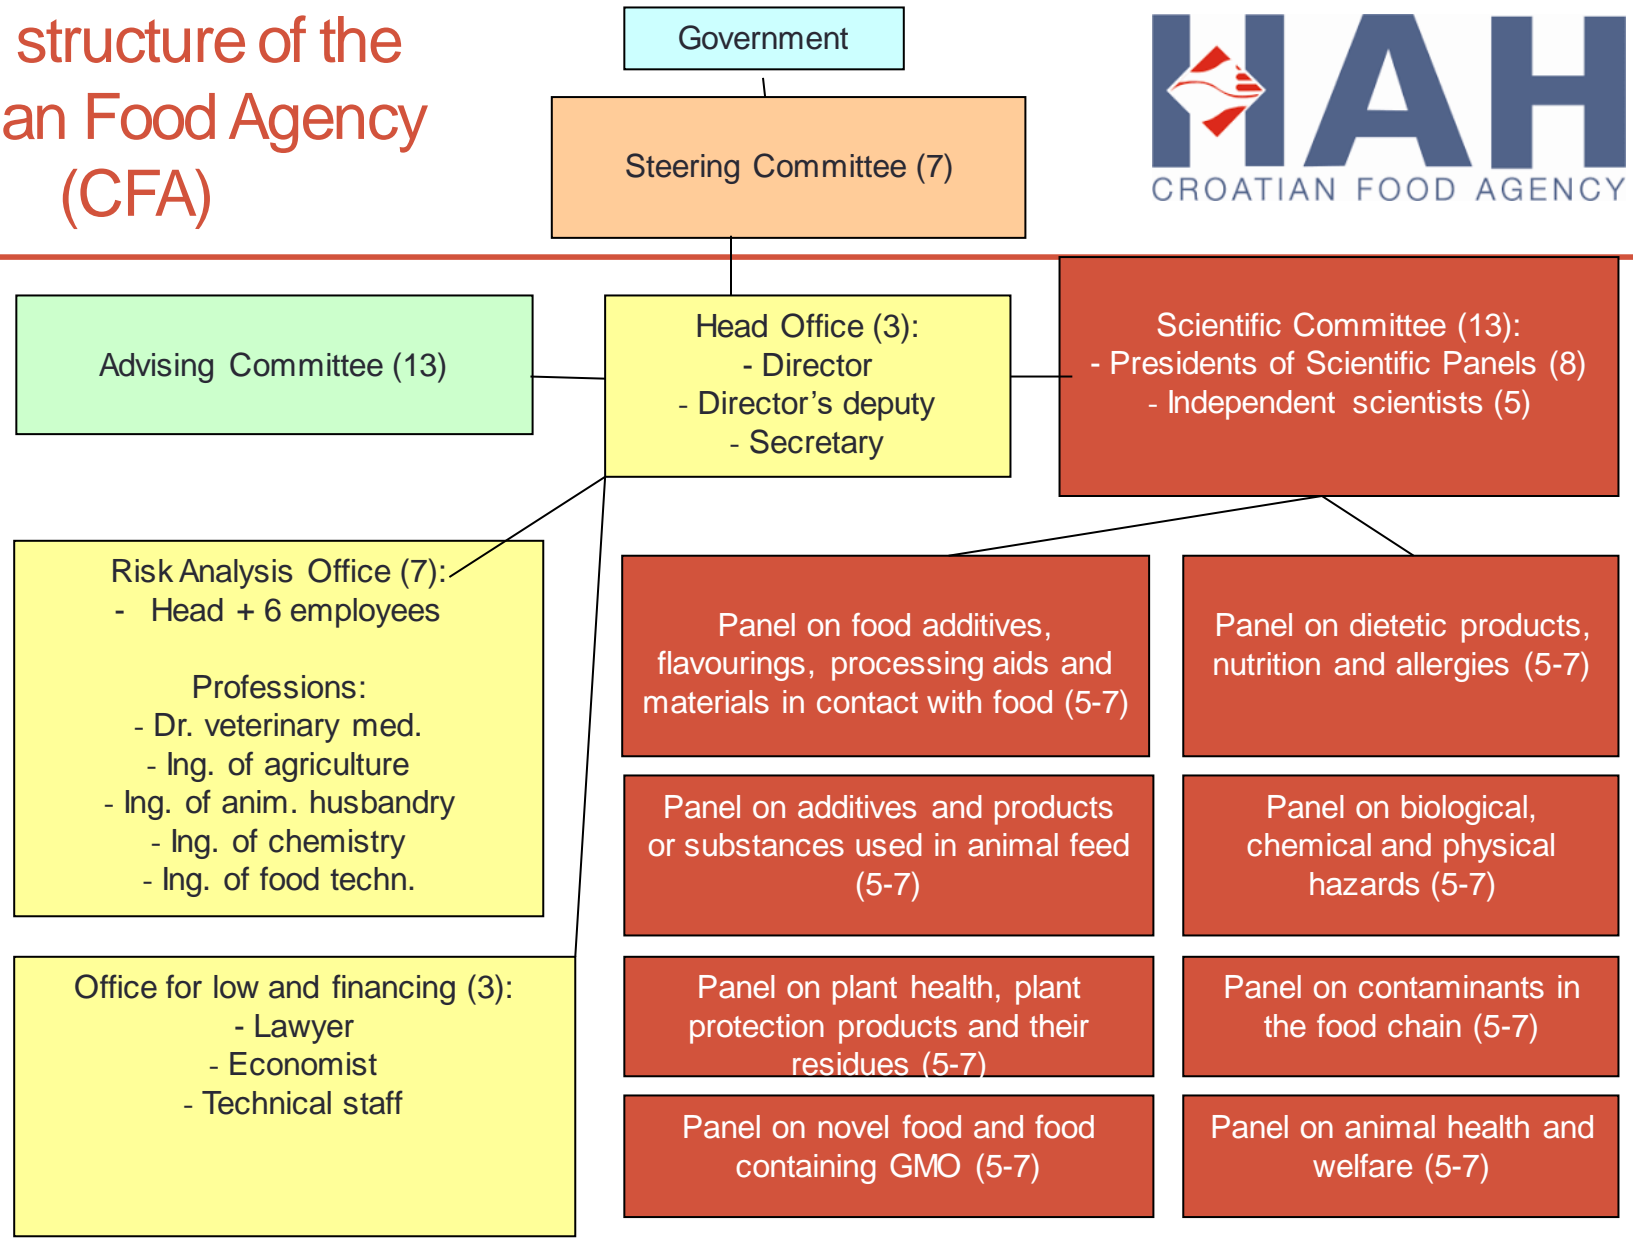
structure of the
an Food Agency
(CFA)

Government

Steering Committee (7)

HAH
CROATIAN FOOD AGENCY

Advising Committee (13)

Head Office (3):
- Director
- Director's deputy
- Secretary

Scientific Committee (13):
- Presidents of Scientific Panels (8)
- Independent scientists (5)

Risk Analysis Office (7):
- Head + 6 employees

Professions:
- Dr. veterinary med.
- Ing. of agriculture
- Ing. of anim. husbandry
- Ing. of chemistry
- Ing. of food techn.

Panel on food additives, flavourings, processing aids and materials in contact with food (5-7)

Panel on dietetic products, nutrition and allergies (5-7)

Panel on additives and products or substances used in animal feed (5-7)

Panel on biological, chemical and physical hazards (5-7)

Office for low and financing (3):
- Lawyer
- Economist
- Technical staff

Panel on plant health, plant protection products and their residues (5-7)

Panel on contaminants in the food chain (5-7)

Panel on novel food and food containing GMO (5-7)

Panel on animal health and welfare (5-7)